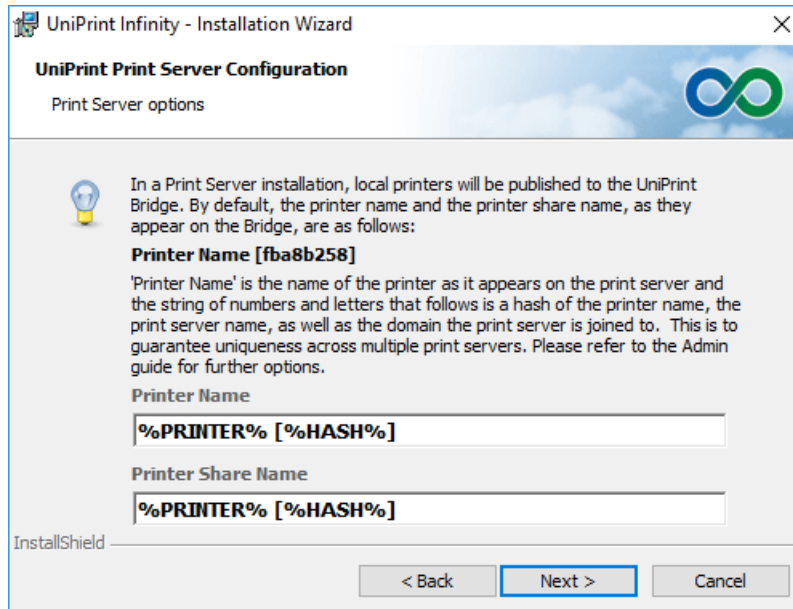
UniPrint Infinity - Installation Wizard

×

UniPrint Print Server Configuration

Print Server options

In a Print Server installation, local printers will be published to the UniPrint Bridge. By default, the printer name and the printer share name, as they appear on the Bridge, are as follows:

Printer Name [fba8b258]

'Printer Name' is the name of the printer as it appears on the print server and the string of numbers and letters that follows is a hash of the printer name, the print server name, as well as the domain the print server is joined to. This is to guarantee uniqueness across multiple print servers. Please refer to the Admin guide for further options.

Printer Name

%PRINTER% [%HASH%]

Printer Share Name

%PRINTER% [%HASH%]

InstallShield

< Back

Next >

Cancel